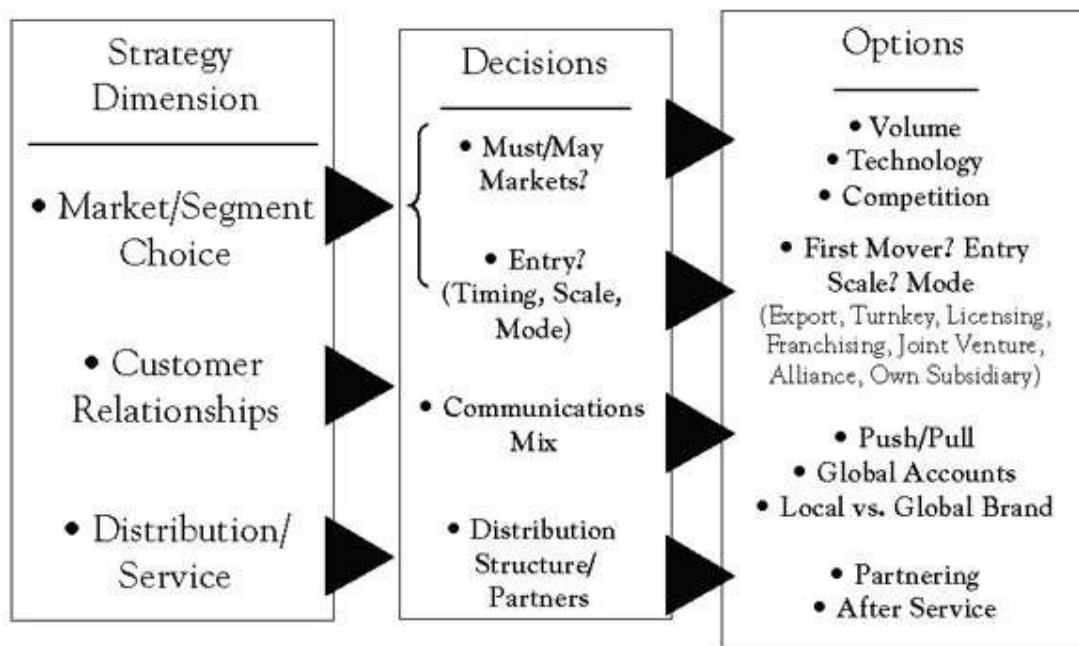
Strategy Dimension

• Market/Segment Choice

• Customer Relationships

• Distribution/ Service

Decisions

• Must/May Markets?

• Entry? (Timing, Scale, Mode)

• Communications Mix

• Distribution Structure/ Partners

Options

• Volume
• Technology
• Competition

• First Mover? Entry Scale? Mode
(Export, Turnkey, Licensing, Franchising, Joint Venture, Alliance, Own Subsidiary)

• Push/Pull
• Global Accounts
• Local vs. Global Brand

• Partnering
• After Service